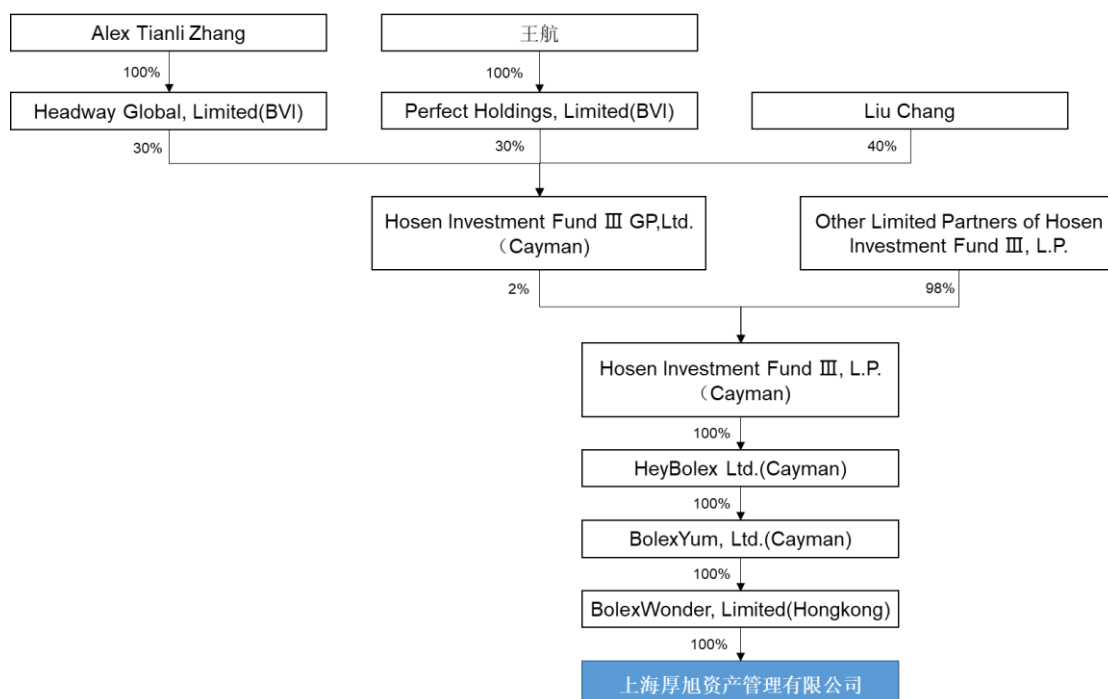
Alex Tianli Zhang

王航

100%

100%

Headway Global, Limited(BVI)

Perfect Holdings, Limited(BVI)

Liu Chang

30%

30%

40%

Hosen Investment Fund Ⅲ GP,Ltd.（Cayman)

Other Limited Partners of Hosen Investment Fund Ⅲ, L.P.

2%

98%

Hosen Investment Fund Ⅲ, L.P.（Cayman)

100%

HeyBolex Ltd.(Cayman)

100%

BolexYum, Ltd.(Cayman)

100%

BolexWonder, Limited(Hongkong)

100%

上海厚旭资产管理有限公司